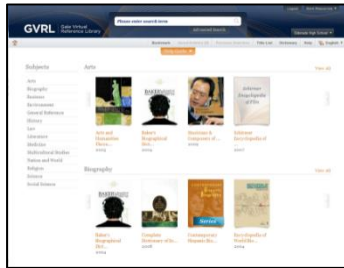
GVRL Gale Virtual Reference Library

Please enter search term

Advanced Search

Logout

Subjects

Arts
Biography
Business
Environment
General Reference
History
Law
Literature
Medicine
Multicultural Studies
Nation and World
Religion
Science
Social Science

Arts

View all

Arts and Humanities Throu...

Baker's Biographical Dict...

Musicians & Composers of...

Schirmer Encyclopedia of Film

Biography

View all

Baker's Biographical Dict...

Complete Dictionary of Sc...

Contemporary Hispanic Bio...

Encyclopedia of World Bio...

Bookmark

Title List

Dictionary

Help

English